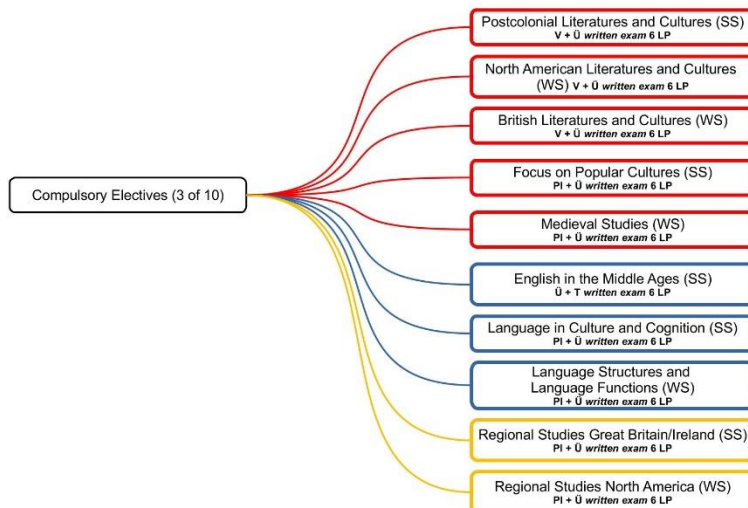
Compulsory Electives (3 of 10)

Postcolonial Literatures and Cultures (SS)
V + Ü *written exam* 6 LP

North American Literatures and Cultures (WS) V + Ü *written exam* 6 LP

British Literatures and Cultures (WS)
V + Ü *written exam* 6 LP

Focus on Popular Cultures (SS)
PI + Ü *written exam* 6 LP

Medieval Studies (WS)
PI + Ü *written exam* 6 LP

English in the Middle Ages (SS)
Ü + T *written exam* 6 LP

Language in Culture and Cognition (SS)
PI + Ü *written exam* 6 LP

Language Structures and Language Functions (WS)
PI + Ü *written exam* 6 LP

Regional Studies Great Britain/Ireland (SS)
PI + Ü *written exam* 6 LP

Regional Studies North America (WS)
PI + Ü *written exam* 6 LP